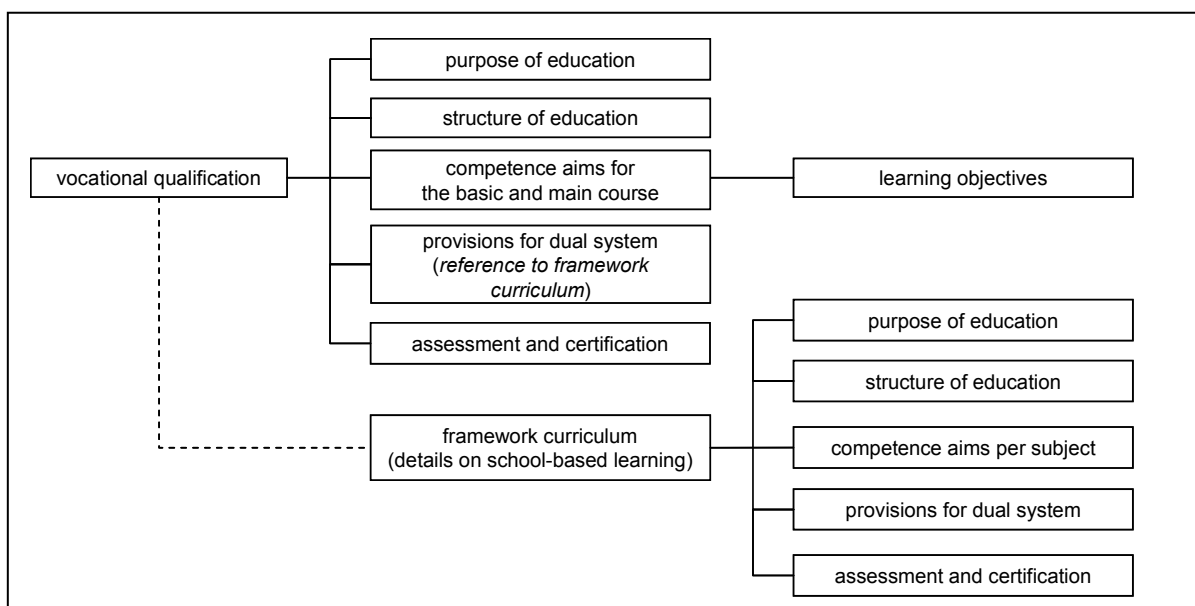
vocational qualification

purpose of education

structure of education

competence aims for the basic and main course

learning objectives

provisions for dual system (*reference to framework curriculum*)

assessment and certification

framework curriculum (details on school-based learning)

purpose of education

structure of education

competence aims per subject

provisions for dual system

assessment and certification